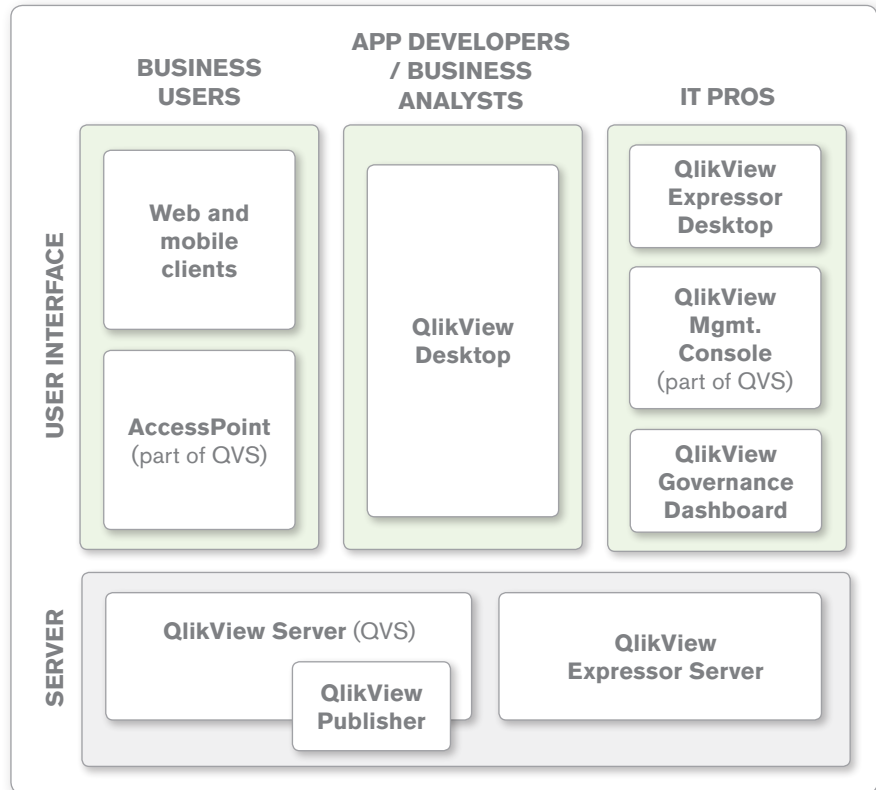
BUSINESS USERS

APP DEVELOPERS / BUSINESS ANALYSTS

IT PROS

USER INTERFACE

Web and mobile clients

AccessPoint (part of QVS)

QlikView Desktop

QlikView Expressor Desktop

QlikView Mgmt. Console (part of QVS)

QlikView Governance Dashboard

SERVER

QlikView Server (QVS)

QlikView Publisher

QlikView Expressor Server